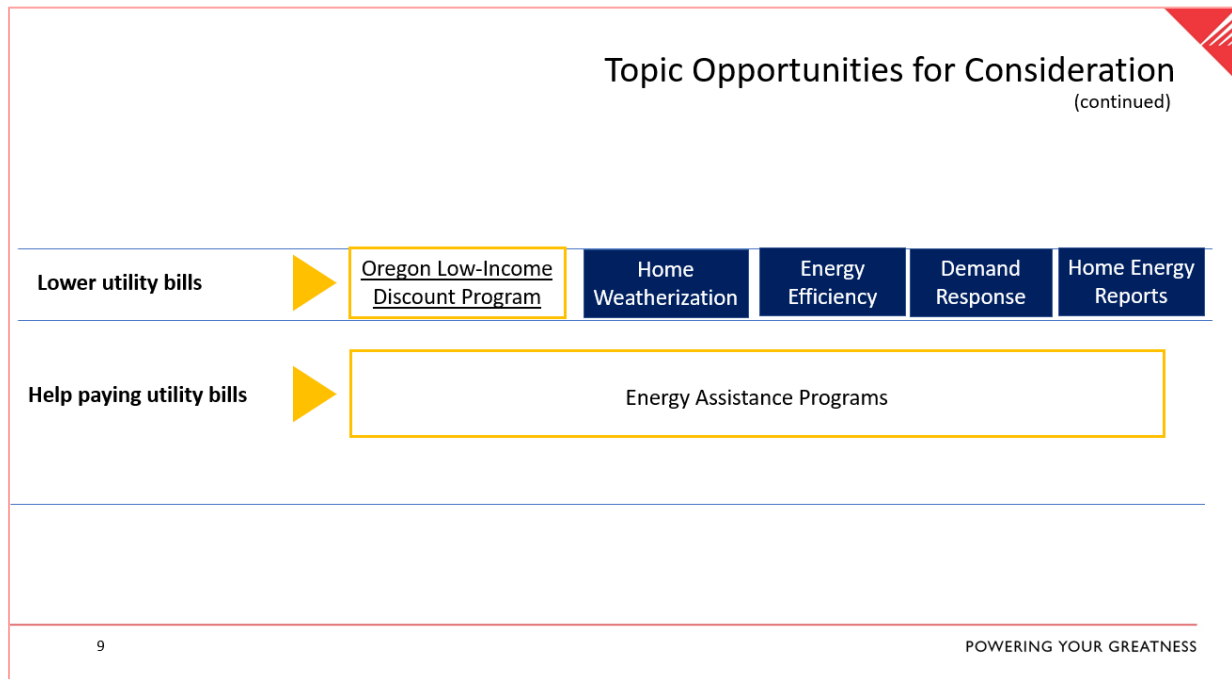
Topic Opportunities for Consideration
(continued)

Lower utility bills

Oregon Low-Income Discount Program

Home Weatherization

Energy Efficiency

Demand Response

Home Energy Reports

Help paying utility bills

Energy Assistance Programs

9

POWERING YOUR GREATNESS